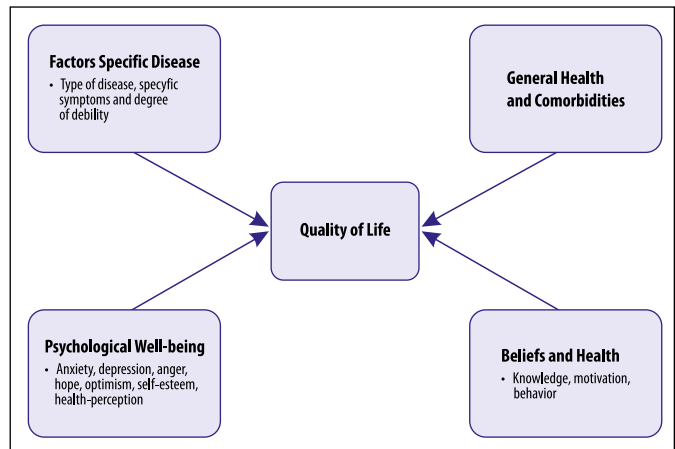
Factors Specific Disease

• Type of disease, specyfic symptoms and degree of debility

General Health and Comorbidities

Quality of Life

Psychological Well-being

• Anxiety, depression, anger, hope, optimism, self-esteem, health-perception

Beliefs and Health

• Knowledge, motivation, behavior